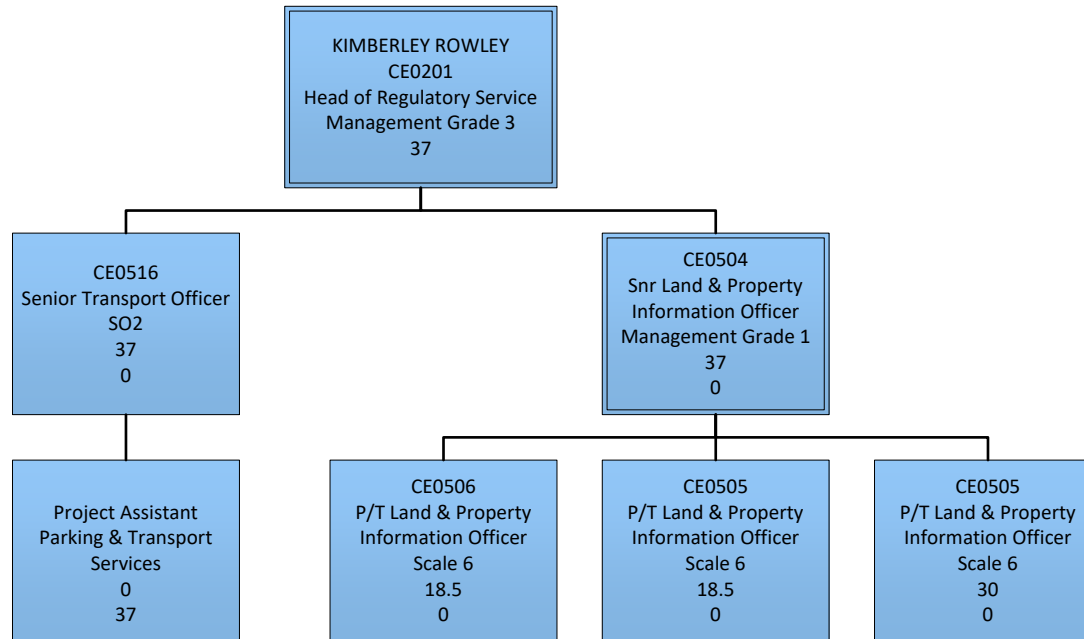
KIMBERLEY ROWLEY
CE0201
Head of Regulatory Service
Management Grade 3
37

CE0516
Senior Transport Officer
SO2
37
0

CE0504
Snr Land & Property Information Officer
Management Grade 1
37
0

Project Assistant
Parking & Transport Services
0
37

CE0506
P/T Land & Property Information Officer
Scale 6
18.5
0

CE0505
P/T Land & Property Information Officer
Scale 6
18.5
0

CE0505
P/T Land & Property Information Officer
Scale 6
30
0